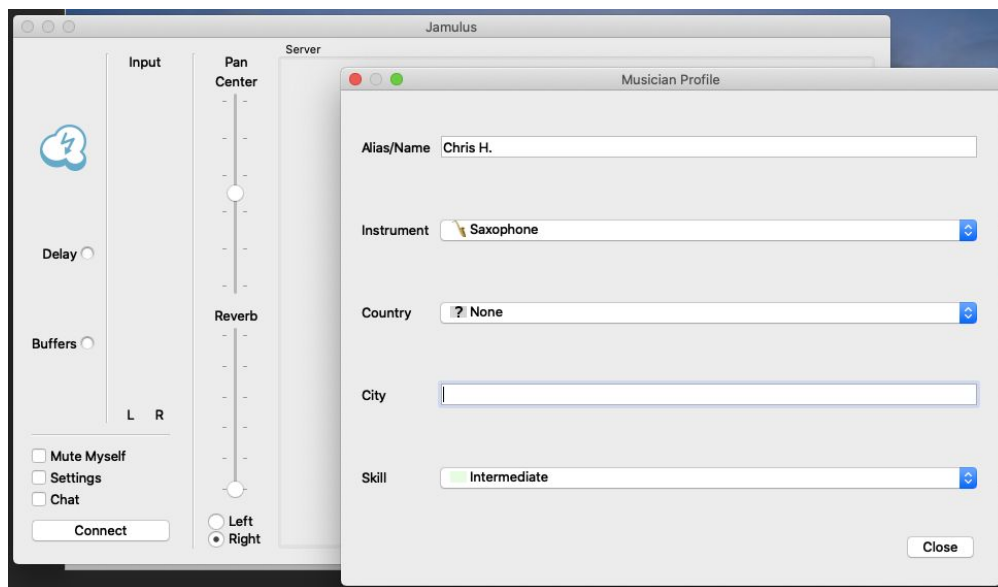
Jamulus

Input

Pan
Center

Server

Delay

Buffers

L R

Reverb

Mute Myself
Settings
Chat

Connect

Left
Right

Musician Profile

Alias/Name Chris H.

Instrument Saxophone

Country ? None

City

Skill Intermediate

Close